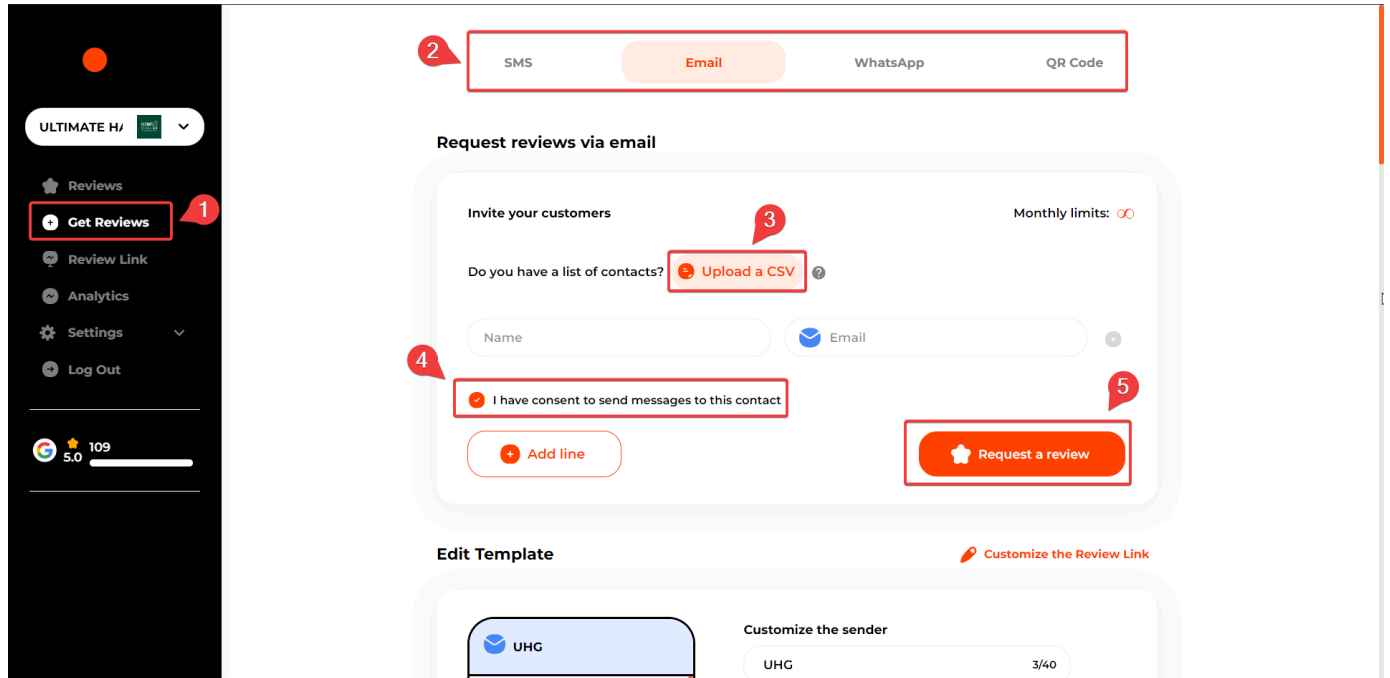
ULTIMATE HA

Reviews
Get Reviews
1
Review Link
Analytics
Settings
Log Out

5.0
109

2
SMS
Email
WhatsApp
QR Code

Request reviews via email

Invite your customers
Monthly limits: ∞

3
Do you have a list of contacts? Upload a CSV ?

Name
Email

4
I have consent to send messages to this contact

5
Add line
Request a review

Edit Template
Customize the Review Link

UHG
Customize the sender
UHG 3/40